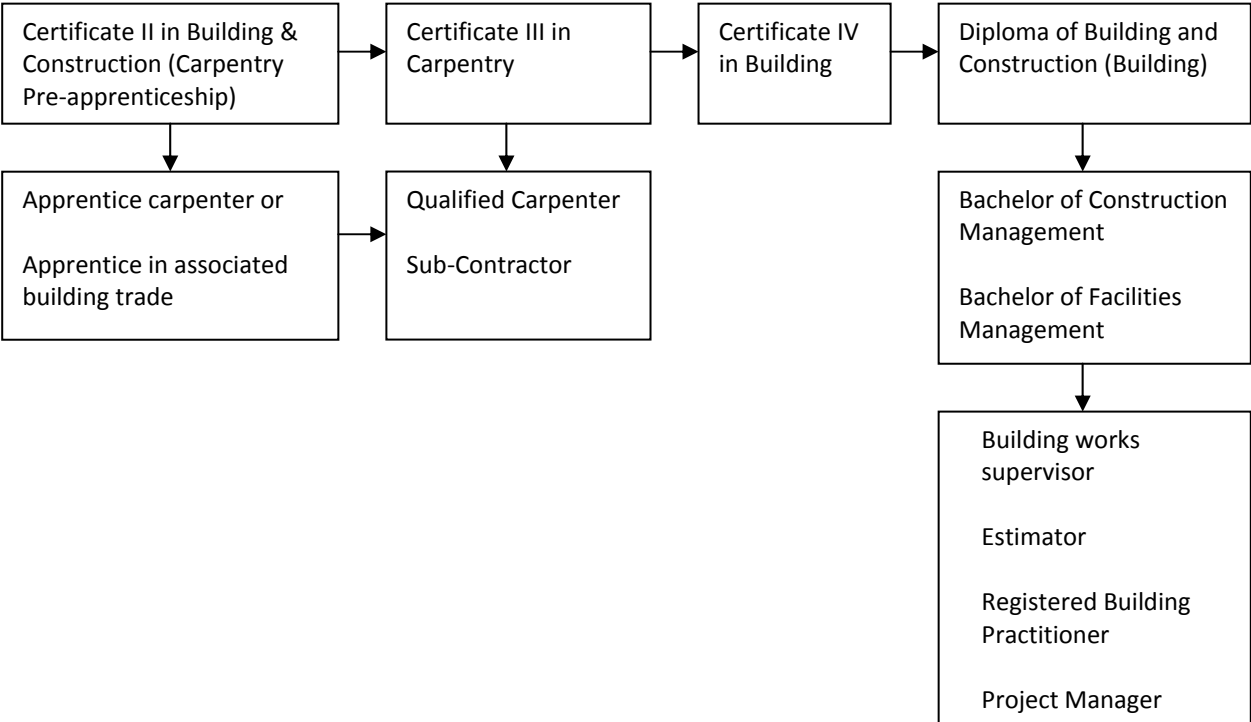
Certificate II in Building & Construction (Carpentry Pre-apprenticeship)

Certificate III in Carpentry

Certificate IV in Building

Diploma of Building and Construction (Building)

Apprentice carpenter or

Apprentice in associated building trade

Qualified Carpenter

Sub-Contractor

Bachelor of Construction Management

Bachelor of Facilities Management

Building works supervisor

Estimator

Registered Building Practitioner

Project Manager